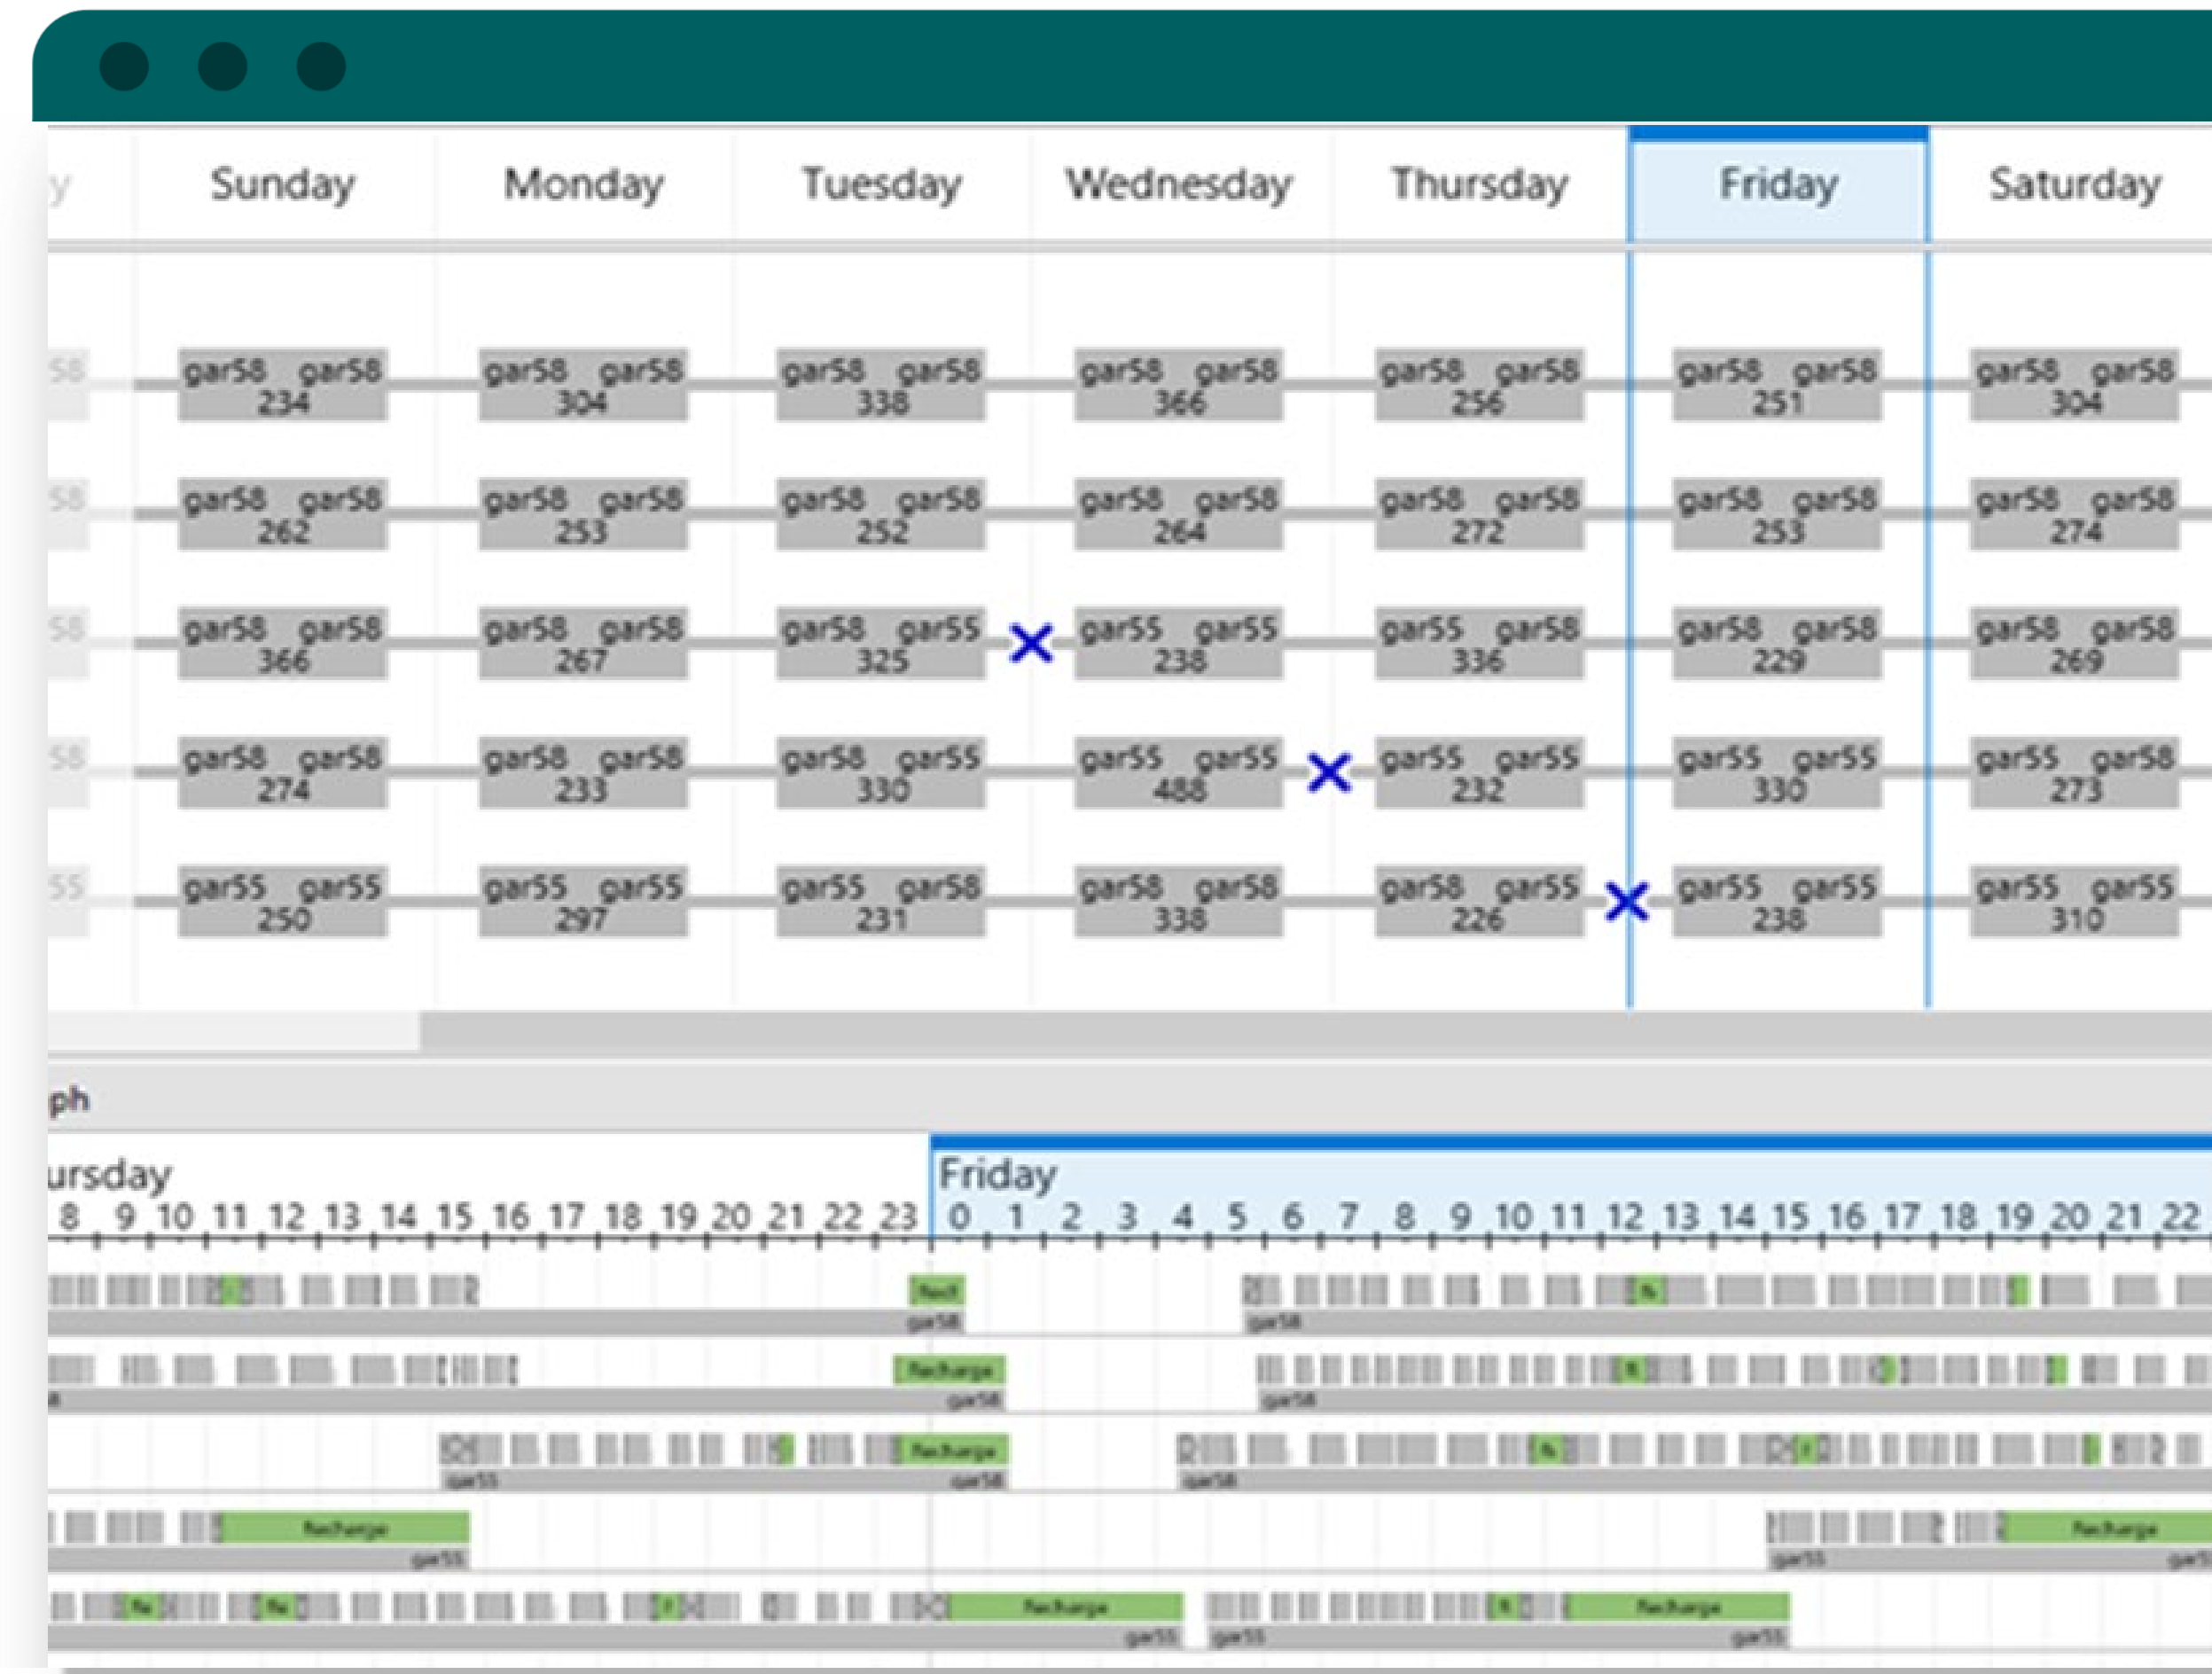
y Sunday Monday Tuesday Wednesday Thursday Friday Saturday

58 gar58 gar58 234 gar58 gar58 304 gar58 gar58 338 gar58 gar58 366 gar58 gar58 256 gar58 gar58 251 gar58 gar58 304

58 gar58 gar58 262 gar58 gar58 253 gar58 gar58 252 gar58 gar58 264 gar58 gar58 272 gar58 gar58 253 gar58 gar58 274

58 gar58 gar58 366 gar58 gar58 267 gar58 gar55 325 gar55 gar55 238 gar55 gar58 336 gar58 gar58 229 gar58 gar58 269

58 gar58 gar58 274 gar58 gar58 233 gar58 gar55 330 gar55 gar55 488 gar55 gar55 232 gar55 gar55 330 gar55 gar58 273

55 gar55 gar55 250 gar55 gar55 297 gar55 gar58 231 gar58 gar58 338 gar58 gar55 226 gar55 gar55 238 gar55 gar55 310

ph

ursday
8 9 10 11 12 13 14 15 16 17 18 19 20 21 22 23
Friday
0 1 2 3 4 5 6 7 8 9 10 11 12 13 14 15 16 17 18 19 20 21 22

gar58 gar58
Recharge gar58 gar58
gar55 Recharge gar58 gar58
Recharge gar55 gar55 Recharge
Recharge gar55 gar55 Recharge gar55